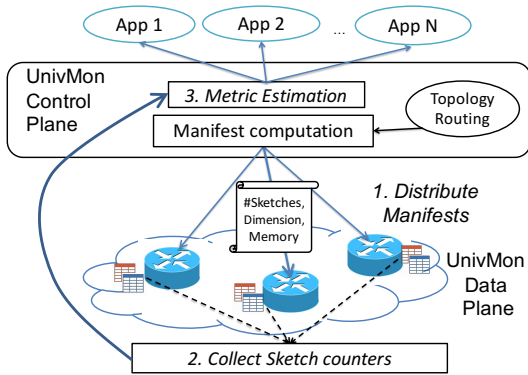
App 1
App 2
...
App N

UnivMon Control Plane

3. Metric Estimation

Topology Routing

Manifest computation

1. Distribute Manifests

#Sketches, Dimension, Memory

UnivMon Data Plane

2. Collect Sketch counters